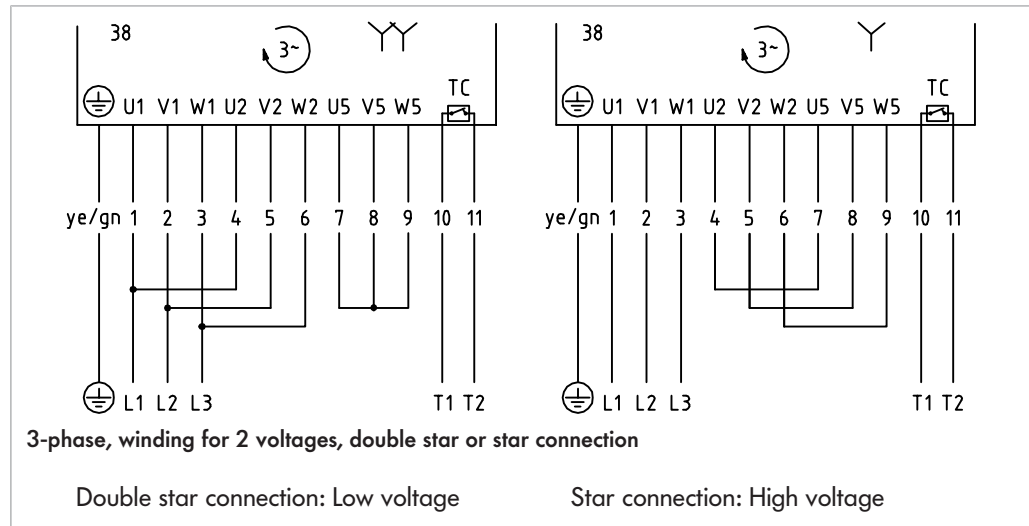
38

3~

YY

TC

U1 V1 W1 U2 V2 W2 U5 V5 W5

ye/gn 1 2 3 4 5 6 7 8 9 10 11

L1 L2 L3

T1 T2

38

3~

Y

TC

U1 V1 W1 U2 V2 W2 U5 V5 W5

ye/gn 1 2 3 4 5 6 7 8 9 10 11

L1 L2 L3

T1 T2

3-phase, winding for 2 voltages, double star or star connection

Double star connection: Low voltage

Star connection: High voltage